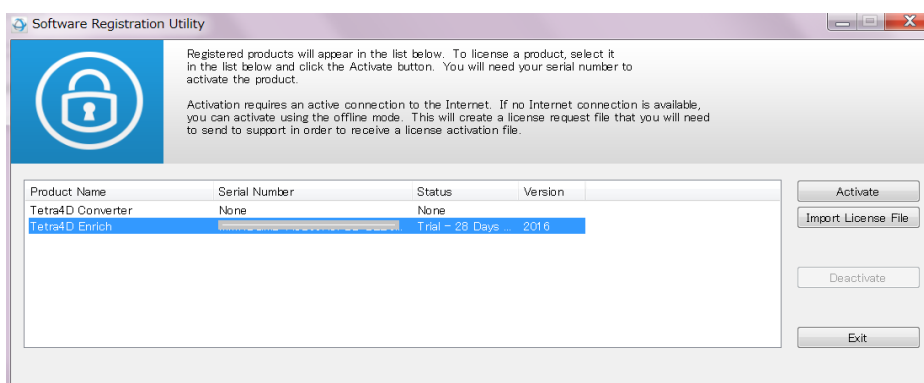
Software Registration Utility

Registered products will appear in the list below. To license a product, select it in the list below and click the Activate button. You will need your serial number to activate the product.

Activation requires an active connection to the Internet. If no Internet connection is available, you can activate using the offline mode. This will create a license request file that you will need to send to support in order to receive a license activation file.

| Product Name | Serial Number | Status | Version |
|---|---|---|---|
| Tetra4D Converter | None | None | |
| Tetra4D Enrich | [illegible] | Trial - 28 Days ... | 2016 |

Activate

Import License File

Deactivate

Exit